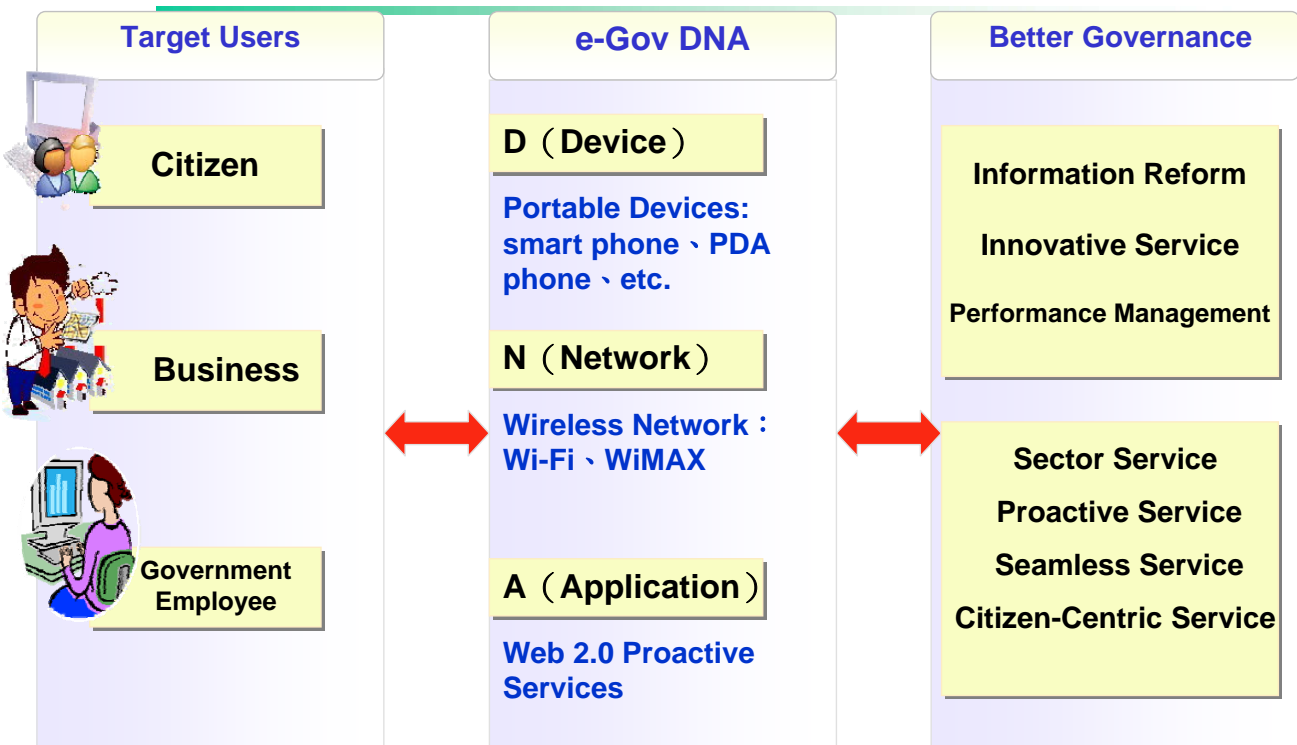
Target Users

Citizen

Business

Government Employee

e-Gov DNA

D（Device）

Portable Devices: smart phone、PDA phone、etc.

N（Network）

Wireless Network：Wi-Fi、WiMAX

A（Application）

Web 2.0 Proactive Services

Better Governance

Information Reform

Innovative Service

Performance Management

Sector Service

Proactive Service

Seamless Service

Citizen-Centric Service